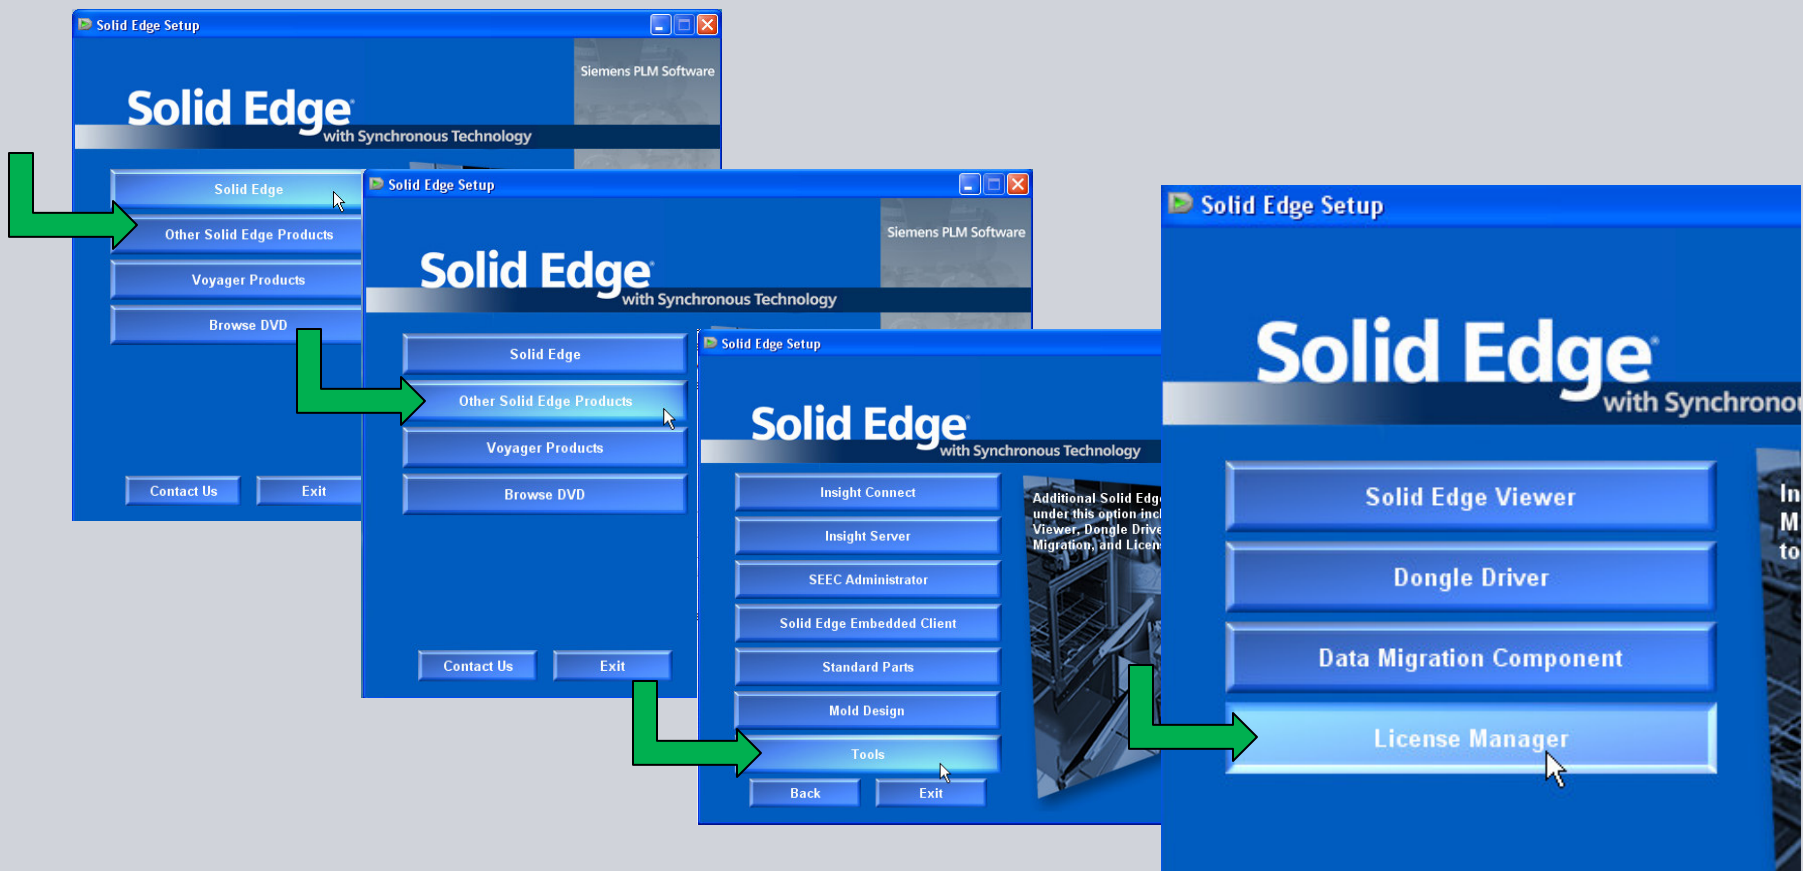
Solid Edge Setup

Siemens PLM Software

Solid Edge
with Synchronous Technology

Solid Edge
Other Solid Edge Products
Voyager Products
Browse DVD

Contact Us
Exit

Solid Edge Setup

Siemens PLM Software

Solid Edge
with Synchronous Technology

Solid Edge
Other Solid Edge Products
Voyager Products
Browse DVD

Contact Us
Exit

Solid Edge Setup

Solid Edge
with Synchronous Technology

Insight Connect
Insight Server
SEEC Administrator
Solid Edge Embedded Client
Standard Parts
Mold Design
Tools

Additional Solid Edg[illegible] under this option incl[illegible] Viewer, Dongle Drive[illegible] Migration, and Licen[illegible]

Back
Exit

Solid Edge Setup

Solid Edge
with Synchrono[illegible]

Solid Edge Viewer
Dongle Driver
Data Migration Component
License Manager

In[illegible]
M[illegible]
to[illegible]